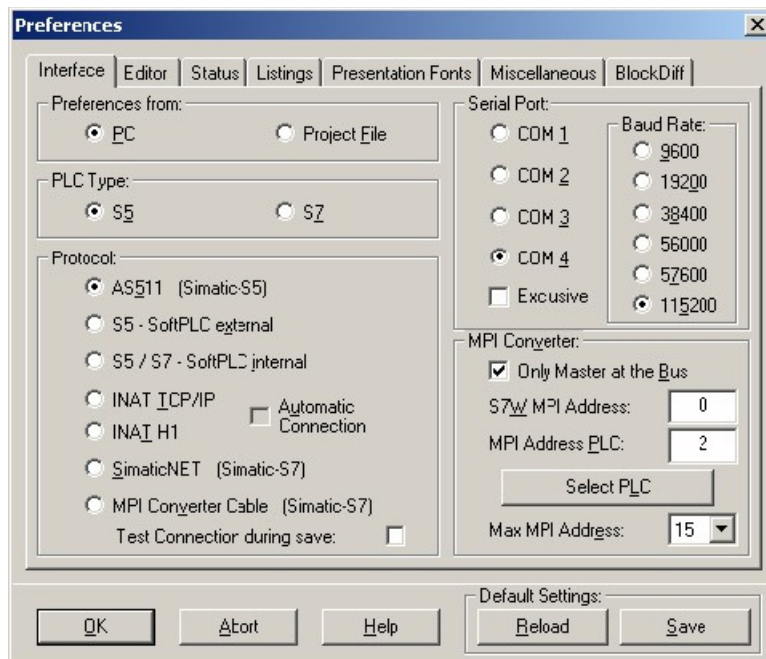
Preferences

Interface | Editor | Status | Listings | Presentation Fonts | Miscellaneous | BlockDiff

Preferences from:
PC
Project File

PLC Type:
S5
S7

Protocol:
AS511 (Simatic-S5)
S5 - SoftPLC external
S5 / S7 - SoftPLC internal
INAT TCP/IP
INAT H1
Automatic Connection
SimaticNET (Simatic-S7)
MPI Converter Cable (Simatic-S7)
Test Connection during save:

Serial Port:
COM 1
COM 2
COM 3
COM 4
Excusive

Baud Rate:
9600
19200
38400
56000
57600
115200

MPI Converter:
Only Master at the Bus
S7W MPI Address: 0
MPI Address PLC: 2
Select PLC
Max MPI Address: 15

OK
Abort
Help

Default Settings:
Reload
Save